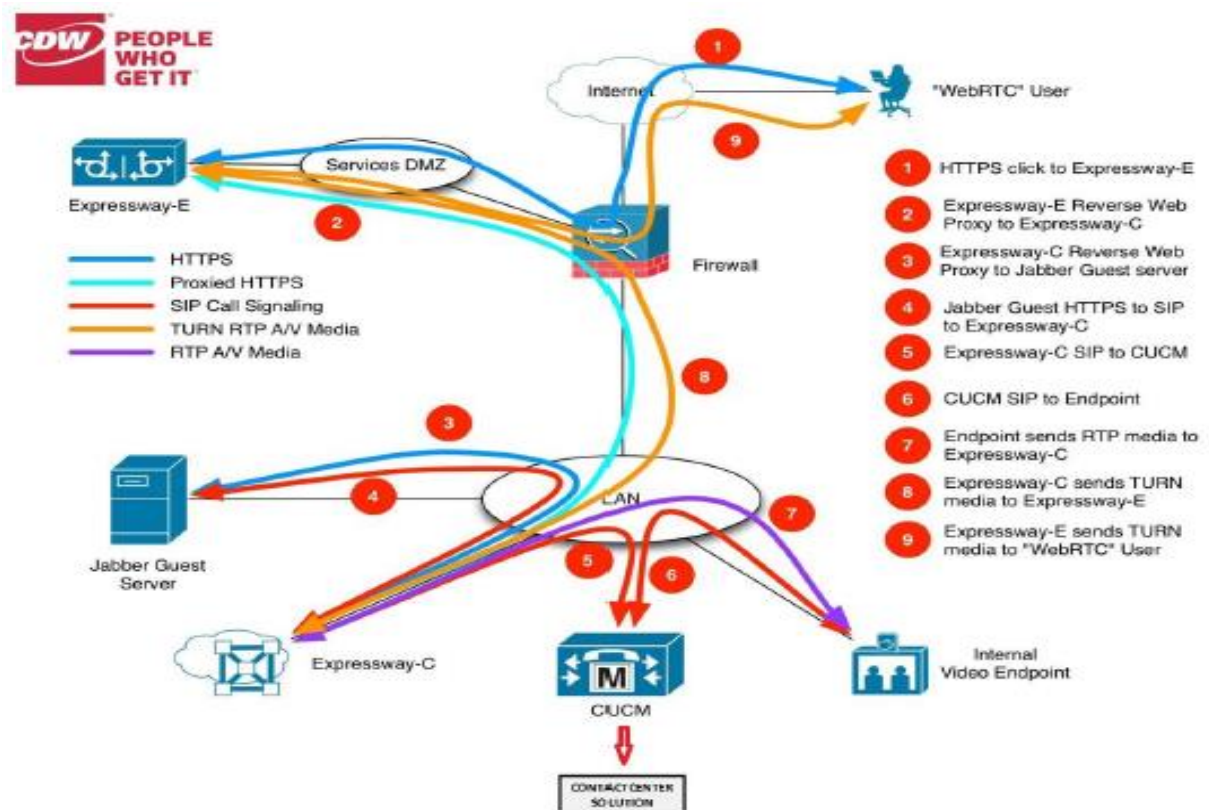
CDW PEOPLE WHO GET IT

Internet

1

"WebRTC" User

9

Services DMZ

Expressway-E

2

Firewall

HTTPS
Proxied HTTPS
SIP Call Signaling
TURN RTP A/V Media
RTP A/V Media

1 HTTPS click to Expressway-E

2 Expressway-E Reverse Web Proxy to Expressway-C

3 Expressway-C Reverse Web Proxy to Jabber Guest server

4 Jabber Guest HTTPS to SIP to Expressway-C

5 Expressway-C SIP to CUCM

6 CUCM SIP to Endpoint

7 Endpoint sends RTP media to Expressway-C

8 Expressway-C sends TURN media to Expressway-E

9 Expressway-E sends TURN media to "WebRTC" User

8

3

4

LAN

7

Jabber Guest Server

5

6

Expressway-C

M

CUCM

Internal Video Endpoint

CONTACT CENTER SOLUTION